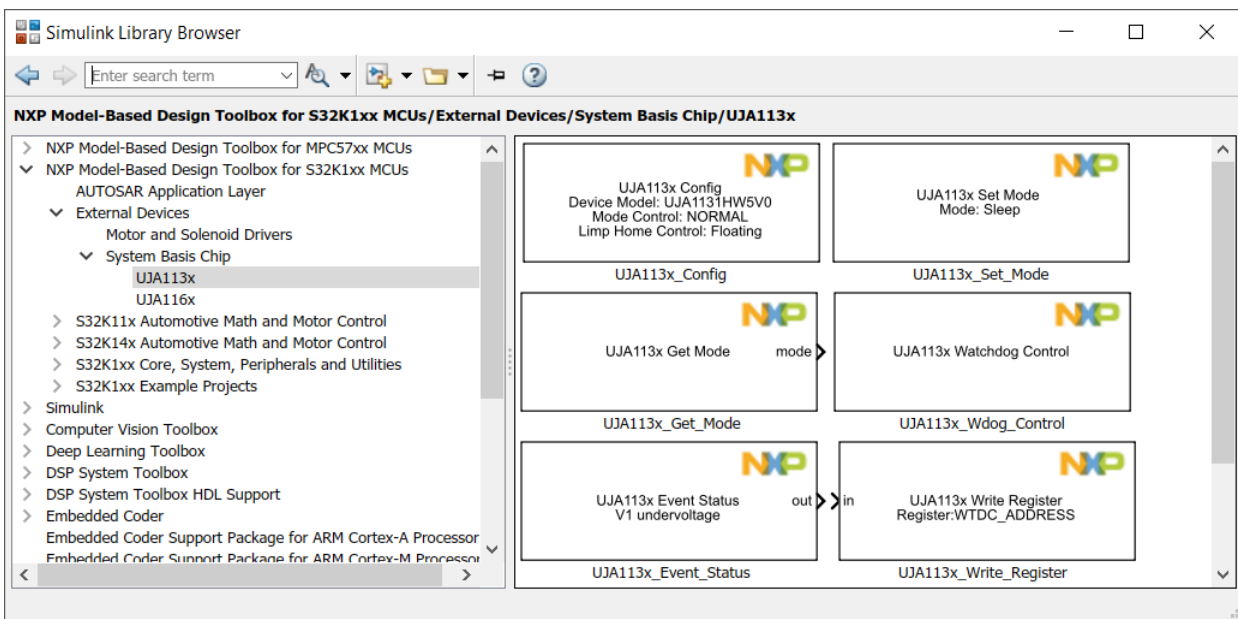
Simulink Library Browser

Enter search term

NXP Model-Based Design Toolbox for S32K1xx MCUs/External Devices/System Basis Chip/UJA113x

NXP Model-Based Design Toolbox for MPC57xx MCUs
NXP Model-Based Design Toolbox for S32K1xx MCUs
AUTOSAR Application Layer
External Devices
Motor and Solenoid Drivers
System Basis Chip
UJA113x
UJA116x
S32K11x Automotive Math and Motor Control
S32K14x Automotive Math and Motor Control
S32K1xx Core, System, Peripherals and Utilities
S32K1xx Example Projects
Simulink
Computer Vision Toolbox
Deep Learning Toolbox
DSP System Toolbox
DSP System Toolbox HDL Support
Embedded Coder
Embedded Coder Support Package for ARM Cortex-A Processor
Embedded Coder Support Package for ARM Cortex-M Processor

NXP
UJA113x Config
Device Model: UJA1131HW5V0
Mode Control: NORMAL
Limp Home Control: Floating
UJA113x_Config

NXP
UJA113x Set Mode
Mode: Sleep
UJA113x_Set_Mode

NXP
UJA113x Get Mode
mode
UJA113x_Get_Mode

NXP
UJA113x Watchdog Control
UJA113x_Wdog_Control

NXP
UJA113x Event Status
V1 undervoltage
out
UJA113x_Event_Status

NXP
in
UJA113x Write Register
Register:WTDC_ADDRESS
UJA113x_Write_Register